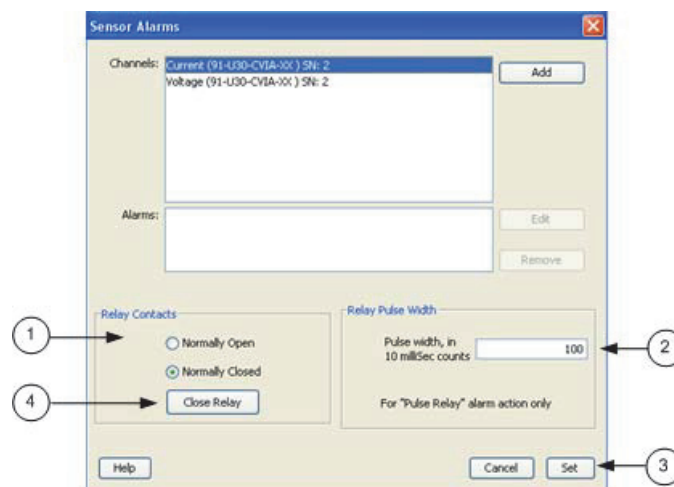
Sensor Alarms

Channels: Current (91-U30-CVIA-XX ) SN: 2
Voltage (91-U30-CVIA-XX ) SN: 2

Add

Alarms:

Edit

Remove

Relay Contacts

1

Normally Open

Normally Closed

4

Close Relay

Relay Pulse Width

Pulse width, in 10 milliSec counts 100

2

For "Pulse Relay" alarm action only

Help

Cancel

Set

3